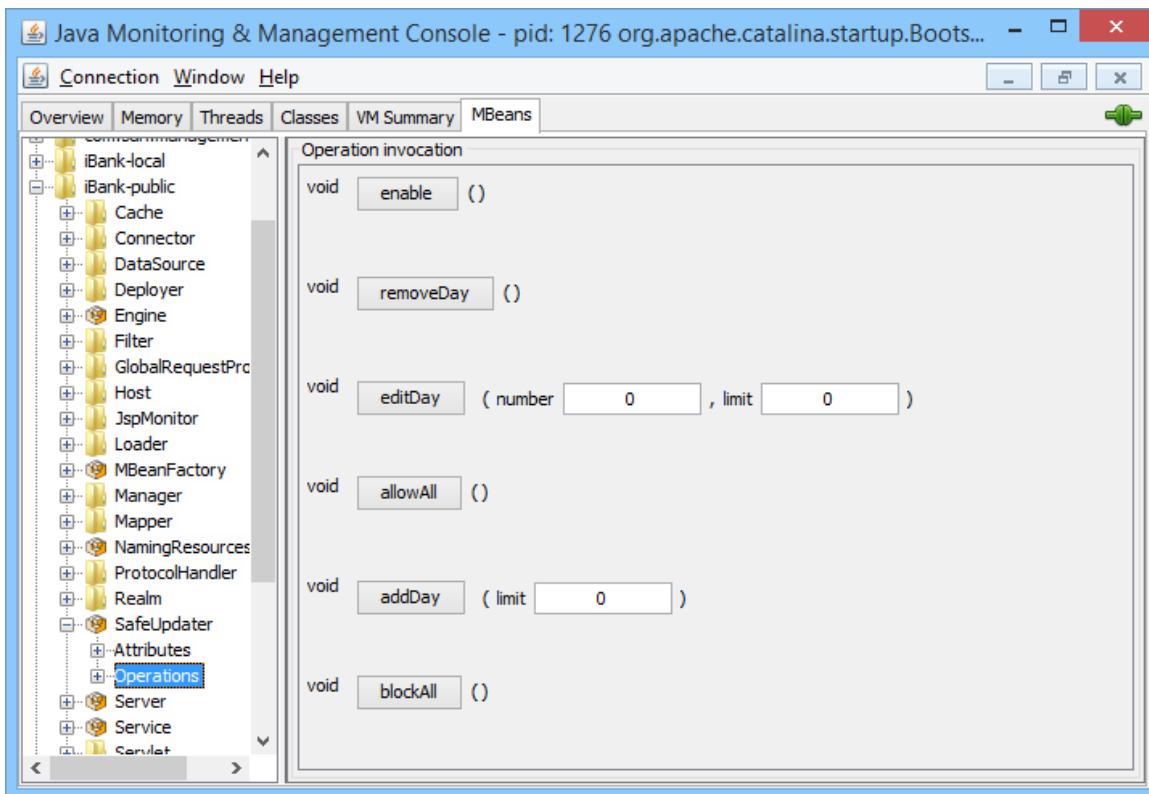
Java Monitoring & Management Console - pid: 1276 org.apache.catalina.startup.Boots...

Connection Window Help

Overview | Memory | Threads | Classes | VM Summary | MBeans

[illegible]
iBank-local
iBank-public
Cache
Connector
DataSource
Deployer
Engine
Filter
GlobalRequestPro
Host
JspMonitor
Loader
MBeanFactory
Manager
Mapper
NamingResources
ProtocolHandler
Realm
SafeUpdater
Attributes
Operations
Server
Service
Servlet

Operation invocation

void enable ()

void removeDay ()

void editDay ( number 0 , limit 0 )

void allowAll ()

void addDay ( limit 0 )

void blockAll ()